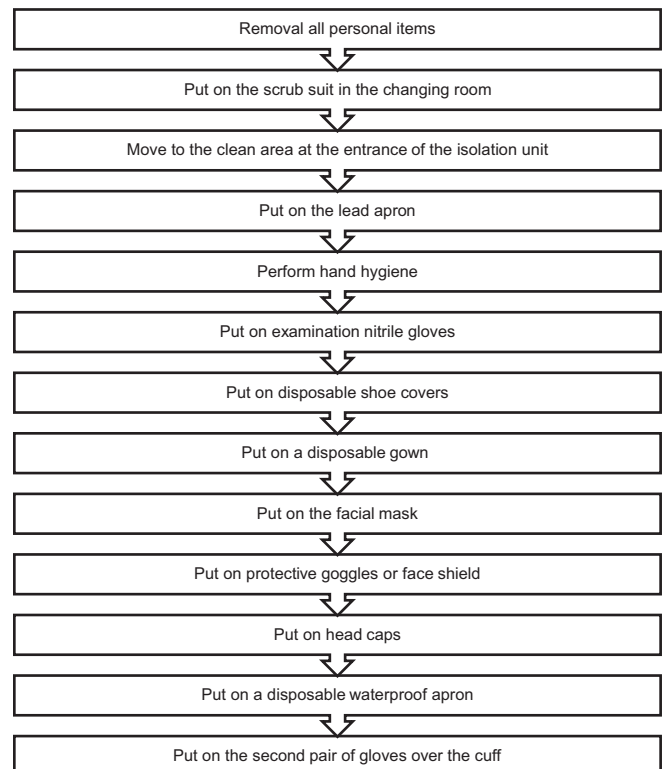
Removal all personal items

Put on the scrub suit in the changing room

Move to the clean area at the entrance of the isolation unit

Put on the lead apron

Perform hand hygiene

Put on examination nitrile gloves

Put on disposable shoe covers

Put on a disposable gown

Put on the facial mask

Put on protective goggles or face shield

Put on head caps

Put on a disposable waterproof apron

Put on the second pair of gloves over the cuff